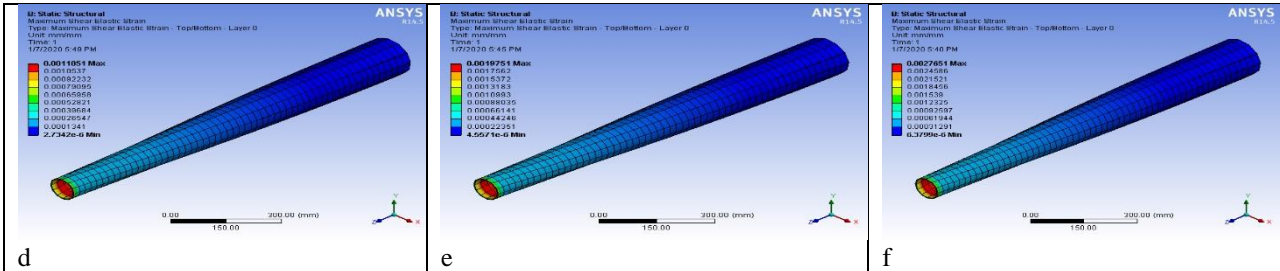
B: Static Structural
Maximum Shear Elastic Strain
Type: Maximum Shear Elastic Strain - Top/Bottom - Layer 0
Unit: mm/mm
Time: 1
1/7/2020 5:48 PM

0.0011851 Max
0.0010537
0.00092232
0.00079095
0.00065958
0.00052821
0.00039684
0.00026547
0.0001341
2.7342e-6 Min

ANSYS
R14.5

0.00
150.00
300.00 (mm)

d

B: Static Structural
Maximum Shear Elastic Strain
Type: Maximum Shear Elastic Strain - Top/Bottom - Layer 0
Unit: mm/mm
Time: 1
1/7/2020 5:45 PM

0.0019751 Max
0.0017562
0.0015372
0.0013183
0.0010993
0.00088035
0.00066141
0.00044246
0.00022351
4.5571e-6 Min

ANSYS
R14.5

0.00
150.00
300.00 (mm)

e

B: Static Structural
Maximum Shear Elastic Strain
Type: Maximum Shear Elastic Strain - Top/Bottom - Layer 0
Unit: mm/mm
Time: 1
1/7/2020 5:40 PM

0.0027651 Max
0.0024586
0.0021521
0.0018456
0.001539
0.0012325
0.00092597
0.00061944
0.00031291
6.3799e-6 Min

ANSYS
R14.5

0.00
150.00
300.00 (mm)

f